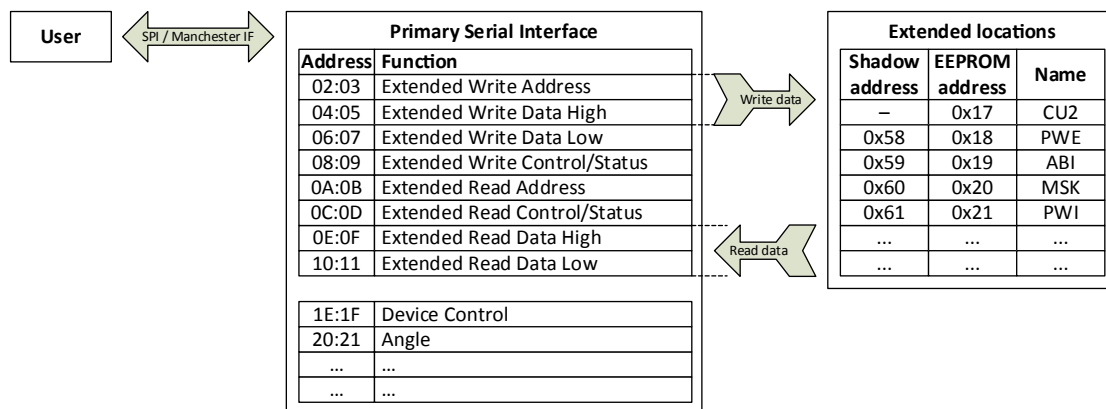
User

SPI / Manchester IF

Primary Serial Interface

| Address | Function |
|---|---|
| 02:03 | Extended Write Address |
| 04:05 | Extended Write Data High |
| 06:07 | Extended Write Data Low |
| 08:09 | Extended Write Control/Status |
| 0A:0B | Extended Read Address |
| 0C:0D | Extended Read Control/Status |
| 0E:0F | Extended Read Data High |
| 10:11 | Extended Read Data Low |

| | |
|---|---|
| 1E:1F | Device Control |
| 20:21 | Angle |
| ... | ... |
| ... | ... |

Write data

Read data

Extended locations

| Shadow address | EEPROM address | Name |
|---|---|---|
| – | 0x17 | CU2 |
| 0x58 | 0x18 | PWE |
| 0x59 | 0x19 | ABI |
| 0x60 | 0x20 | MSK |
| 0x61 | 0x21 | PWI |
| ... | ... | ... |
| ... | ... | ... |